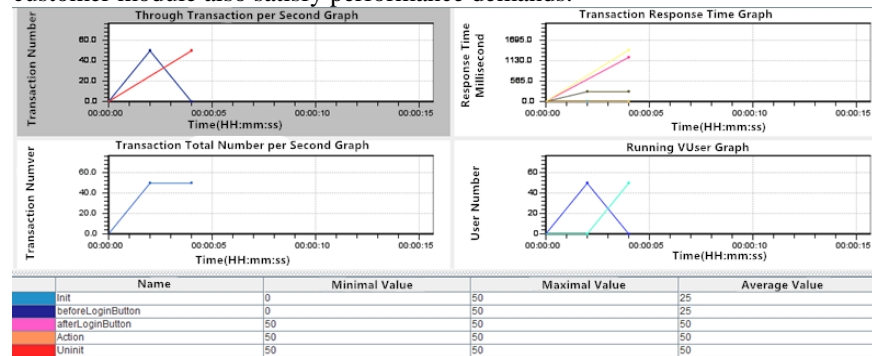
customer module also satisfy performance demands.

Through Transaction per Second Graph

Transaction Number

60.0
40.0
20.0
0.0

00:00:00 00:00:05 00:00:10 00:00:15

Time(HH:mm:ss)

Transaction Response Time Graph

Response Time Millisecond

1695.0
1130.0
565.0
0.0

00:00:00 00:00:05 00:00:10 00:00:15

Time(HH:mm:ss)

Transaction Total Number per Second Graph

Transaction Numver

60.0
40.0
20.0
0.0

00:00:00 00:00:05 00:00:10 00:00:15

Time(HH:mm:ss)

Running VUser Graph

User Number

60
40
20
0

00:00:00 00:00:05 00:00:10 00:00:15

Time(HH:mm:ss)

| | Name | Minimal Value | Maximal Value | Average Value |
|---|---|---|---|---|
| | Init | 0 | 50 | 25 |
| | beforeLoginButton | 0 | 50 | 25 |
| | afterLoginButton | 50 | 50 | 50 |
| | Action | 50 | 50 | 50 |
| | Uninit | 50 | 50 | 50 |